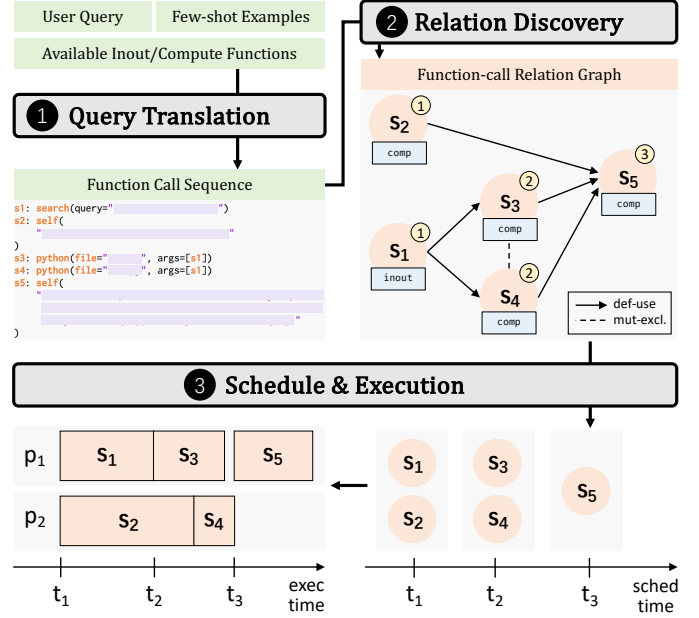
User Query

Few-shot Examples

Available Inout/Compute Functions

1 Query Translation

Function Call Sequence

s1: search(query=" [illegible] ")
s2: self(
" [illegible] "
)
s3: python(file=" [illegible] ", args=[s1])
s4: python(file=" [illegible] ", args=[s1])
s5: self(
" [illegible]
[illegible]
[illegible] "
)

2 Relation Discovery

Function-call Relation Graph

$s_2$ 1 comp

$s_3$ 2 comp

$s_5$ 3 comp

$s_1$ 1 inout

$s_4$ 2 comp

def-use

mut-excl.

3 Schedule & Execution

| $p_1$ | $s_1$ | $s_3$ | $s_5$ |
|---|---|---|---|
| $p_2$ | $s_2$ | $s_4$ | |

$t_1$ $t_2$ $t_3$ exec time

$s_1$ $s_2$

$s_3$ $s_4$

$s_5$

$t_1$ $t_2$ $t_3$ sched time